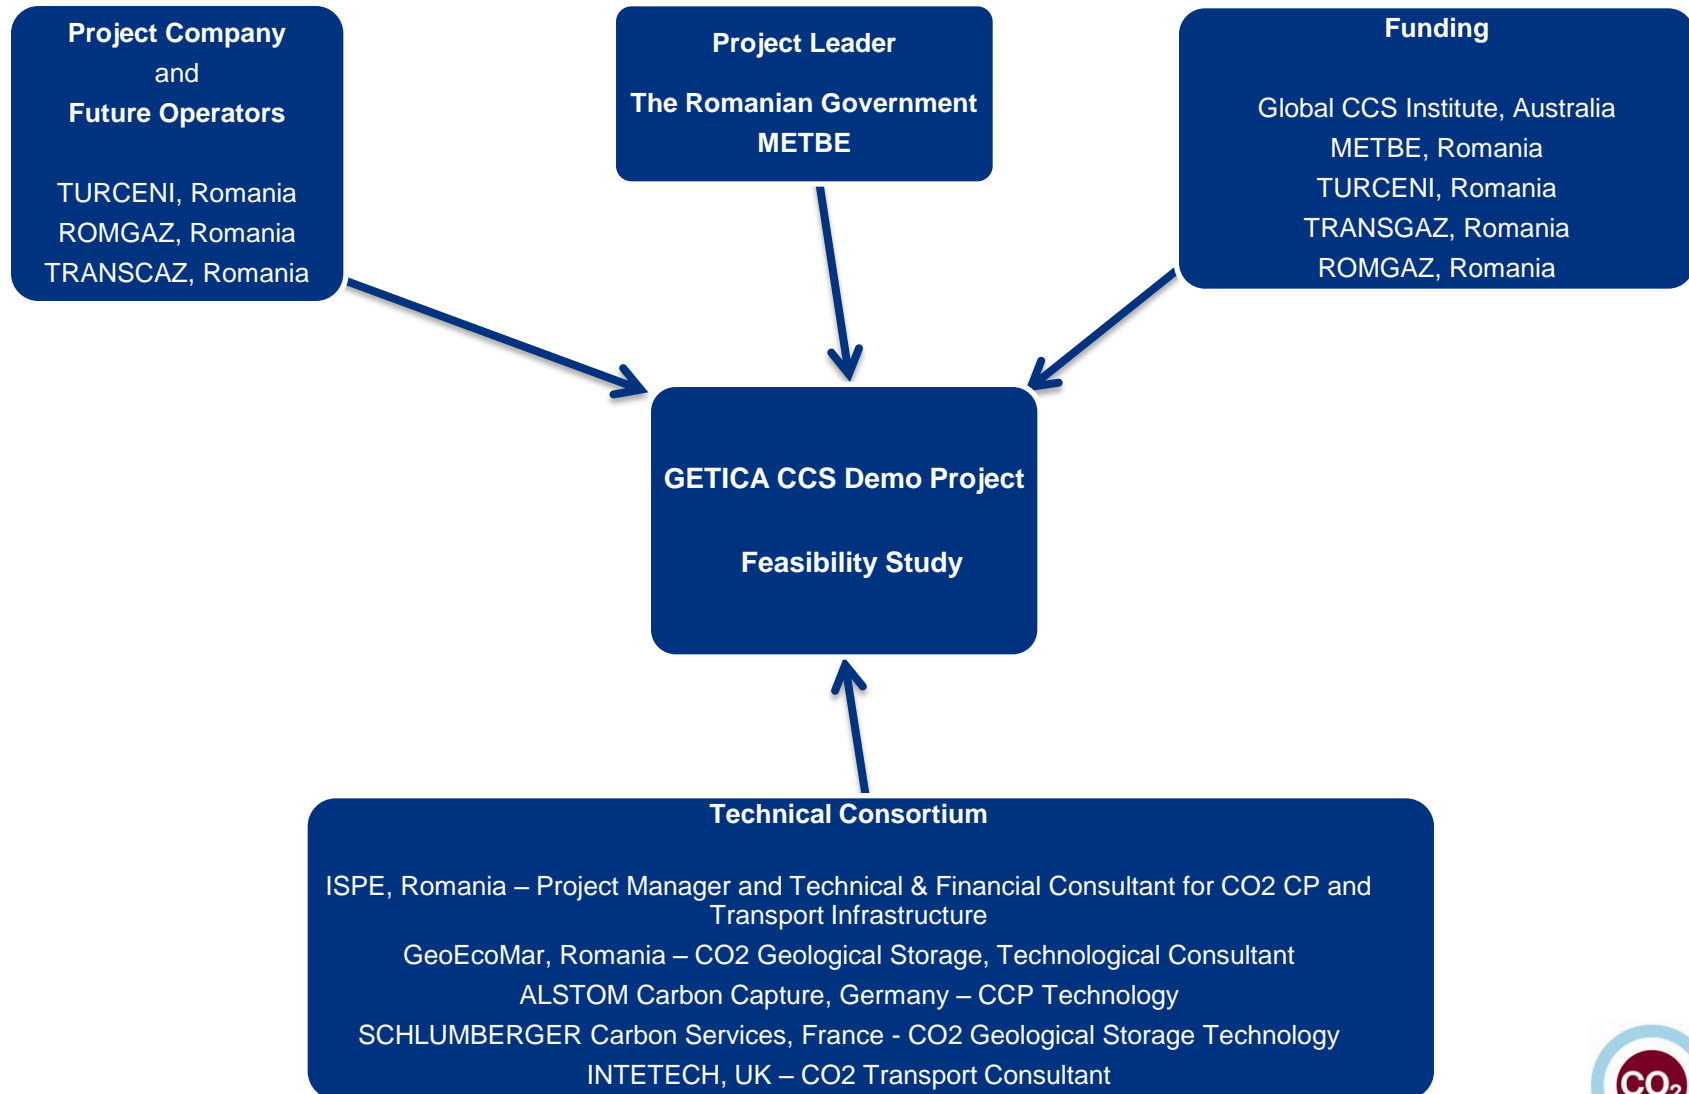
Project Company
and
Future Operators

TURCENI, Romania
ROMGAZ, Romania
TRANSCAZ, Romania

Project Leader

The Romanian Government
METBE

Funding

Global CCS Institute, Australia
METBE, Romania
TURCENI, Romania
TRANSGAZ, Romania
ROMGAZ, Romania

GETICA CCS Demo Project

Feasibility Study

Technical Consortium

ISPE, Romania – Project Manager and Technical & Financial Consultant for CO2 CP and Transport Infrastructure
GeoEcoMar, Romania – CO2 Geological Storage, Technological Consultant
ALSTOM Carbon Capture, Germany – CCP Technology
SCHLUMBERGER Carbon Services, France - CO2 Geological Storage Technology
INTETECH, UK – CO2 Transport Consultant

$CO_2$